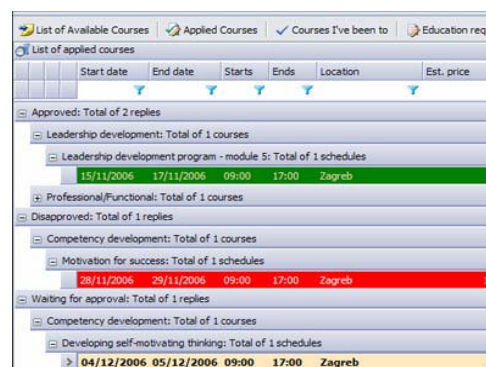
List of Available Courses | Applied Courses | Courses I've been to | Education req

List of applied courses

| | Start date | End date | Starts | Ends | Location | Est. price |
|---|---|---|---|---|---|---|

Approved: Total of 2 replies

Leadership development: Total of 1 courses

Leadership development program - module 5: Total of 1 schedules

| 15/11/2006 | 17/11/2006 | 09:00 | 17:00 | Zagreb |
|---|---|---|---|---|

Professional/Functional: Total of 1 courses

Disapproved: Total of 1 replies

Competency development: Total of 1 courses

Motivation for success: Total of 1 schedules

| 28/11/2006 | 29/11/2006 | 09:00 | 17:00 | Zagreb |
|---|---|---|---|---|

Waiting for approval: Total of 1 replies

Competency development: Total of 1 courses

Developing self-motivating thinking: Total of 1 schedules

| 04/12/2006 | 05/12/2006 | 09:00 | 17:00 | Zagreb |
|---|---|---|---|---|